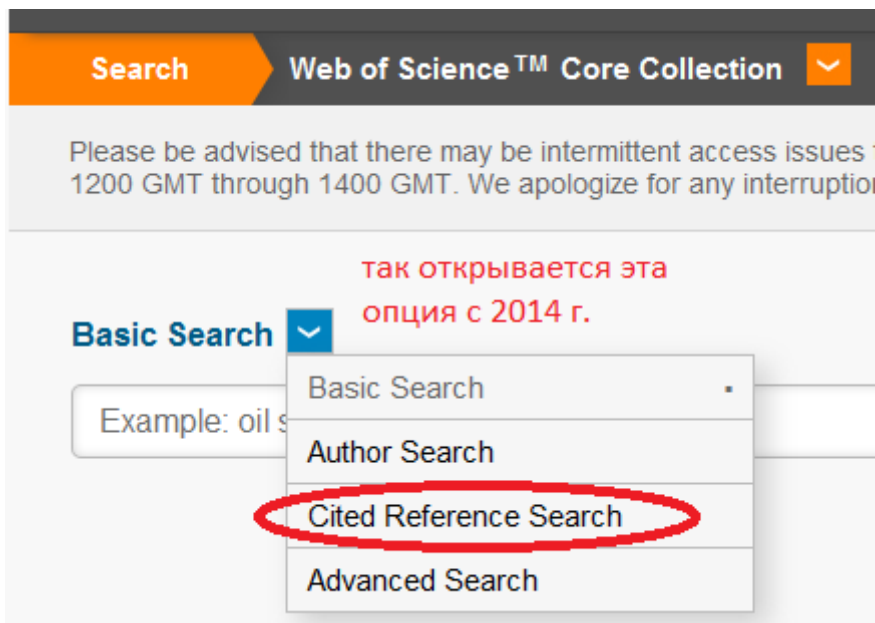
Search

Web of Science$^{TM}$ Core Collection

Please be advised that there may be intermittent access issues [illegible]
1200 GMT through 1400 GMT. We apologize for any interruption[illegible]

так открывается эта опция с 2014 г.

Basic Search

Example: oil s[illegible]

Basic Search

Author Search

Cited Reference Search

Advanced Search